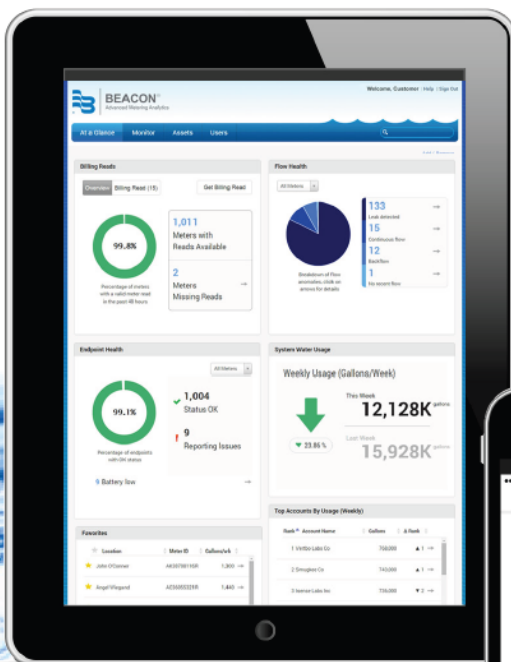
BEACON®
Advanced Metering Analytics

Welcome, Customer | Help | Sign Out

At a Glance | Monitor | Assets | Users

Billing Reads

Overview | Billing Read (15)

Get Billing Read

99.8%

Percentage of meters with a valid meter read in the past 48 hours

1,011
Meters with Reads Available

2
Meters Missing Reads

Flow Health

All Meters

Breakdown of flow anomalies, click on arrows for details

133
Leak detected

15
Continuous flow

12
Backflow

1
No recent flow

Endpoint Health

All Meters

99.1%

Percentage of endpoints with OK status

1,004
Status OK

9
Reporting Issues

9 Battery low

System Water Usage

Weekly Usage (Gallons/Week)

This Week
12,128K gallons

23.85 %

Last Week
15,928K gallons

Favorites

| Location | Meter ID | Gallons/wk |
|---|---|---|
| John O'Connor | AK08798116R | 1,900 |
| Angel Wiegand | AE56855329R | 1,440 |

Top Accounts By Usage (Weekly)

| Rank | Account Name | Gallons | Δ Rank |
|---|---|---|---|
| 1 | Virtibo Labs Co | 758,000 | ▲1 |
| 2 | Omugloo Co | 743,000 | ▲1 |
| 3 | Isensei Labs Inc | 736,000 | ▼2 |